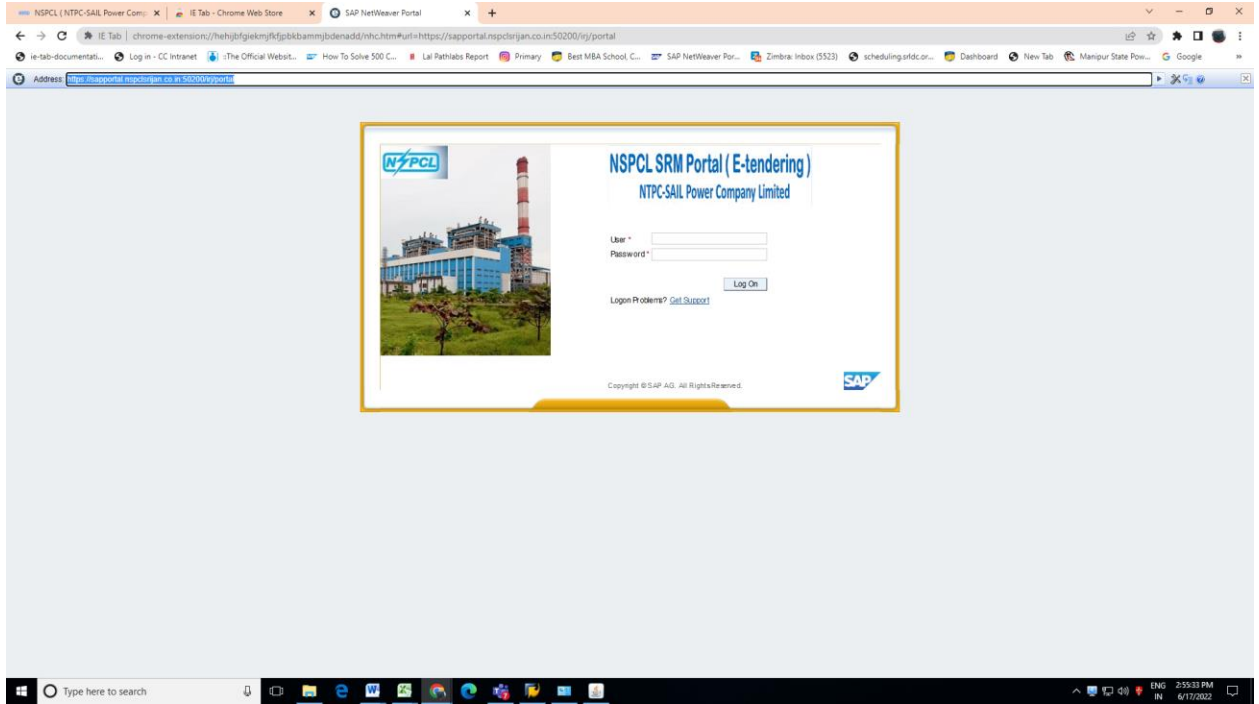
NSPCL ( NTPC-SAIL Power Comp × | IE Tab - Chrome Web Store × | SAP NetWeaver Portal × +

IE Tab | chrome-extension://hehijbfgiekmjfkfjpbkbammjbdenadd/nhc.htm#url=https://sapportal.nspclsrijan.co.in:50200/irj/portal

ie-tab-documentati... Log in - CC Intranet :The Official Websit... How To Solve 500 C... Lal Pathlabs Report Primary Best MBA School, C... SAP NetWeaver Por... Zimbra: Inbox (5523) scheduling.srldc.or... Dashboard New Tab Manipur State Pow... Google

Address https://sapportal.nspclsrijan.co.in:50200/irj/portal

NSPCL

NSPCL SRM Portal ( E-tendering )
NTPC-SAIL Power Company Limited

User *
Password *

Log On

Logon Problems? Get Support

Copyright © SAP AG. All Rights Reserved.

SAP

Type here to search

ENG IN 2:55:33 PM 6/17/2022